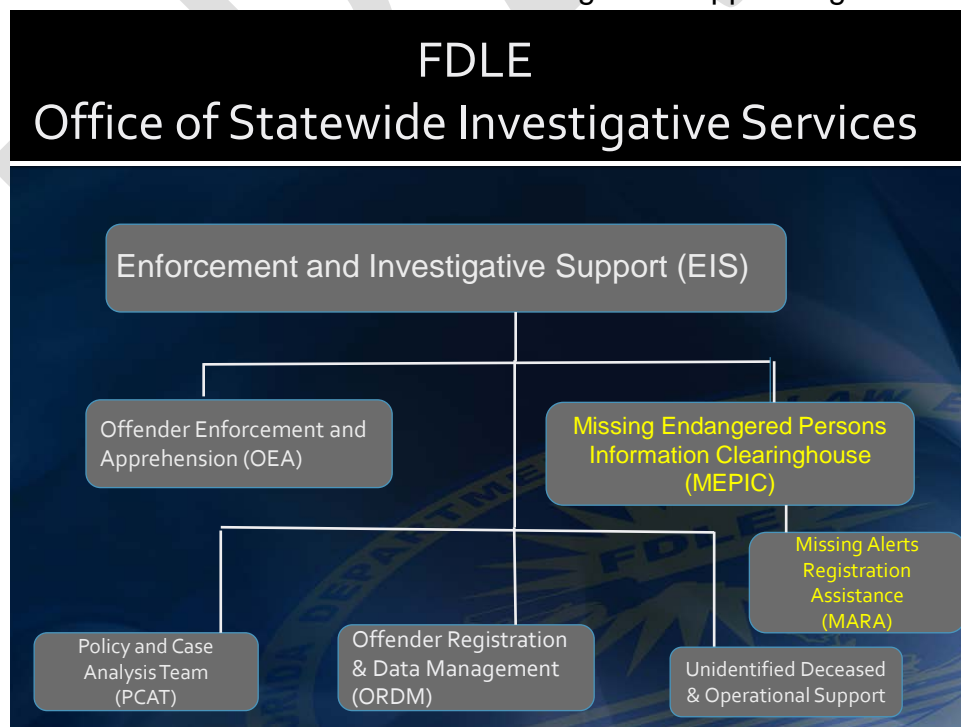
FDLE
Office of Statewide Investigative Services

Enforcement and Investigative Support (EIS)

Offender Enforcement and Apprehension (OEA)

Missing Endangered Persons Information Clearinghouse (MEPIC)

Missing Alerts Registration Assistance (MARA)

Policy and Case Analysis Team (PCAT)

Offender Registration & Data Management (ORDM)

Unidentified Deceased & Operational Support